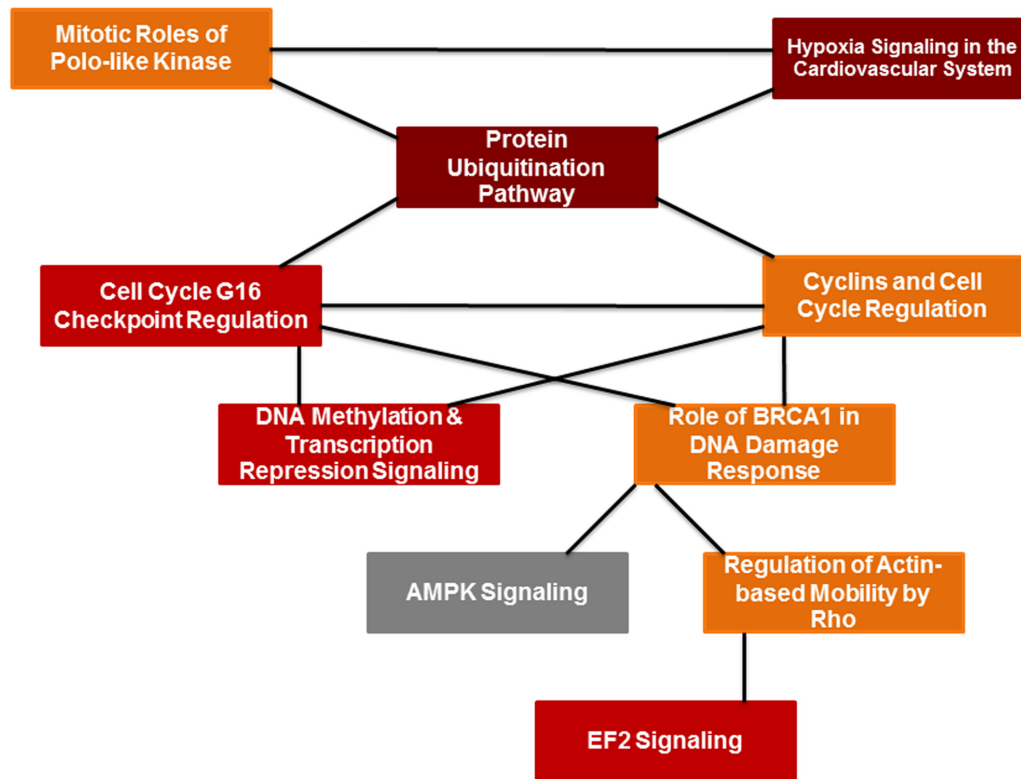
Mitotic Roles of Polo-like Kinase

Hypoxia Signaling in the Cardiovascular System

Protein Ubiquitination Pathway

Cell Cycle G16 Checkpoint Regulation

Cyclins and Cell Cycle Regulation

DNA Methylation & Transcription Repression Signaling

Role of BRCA1 in DNA Damage Response

AMPK Signaling

Regulation of Actin-based Mobility by Rho

EF2 Signaling